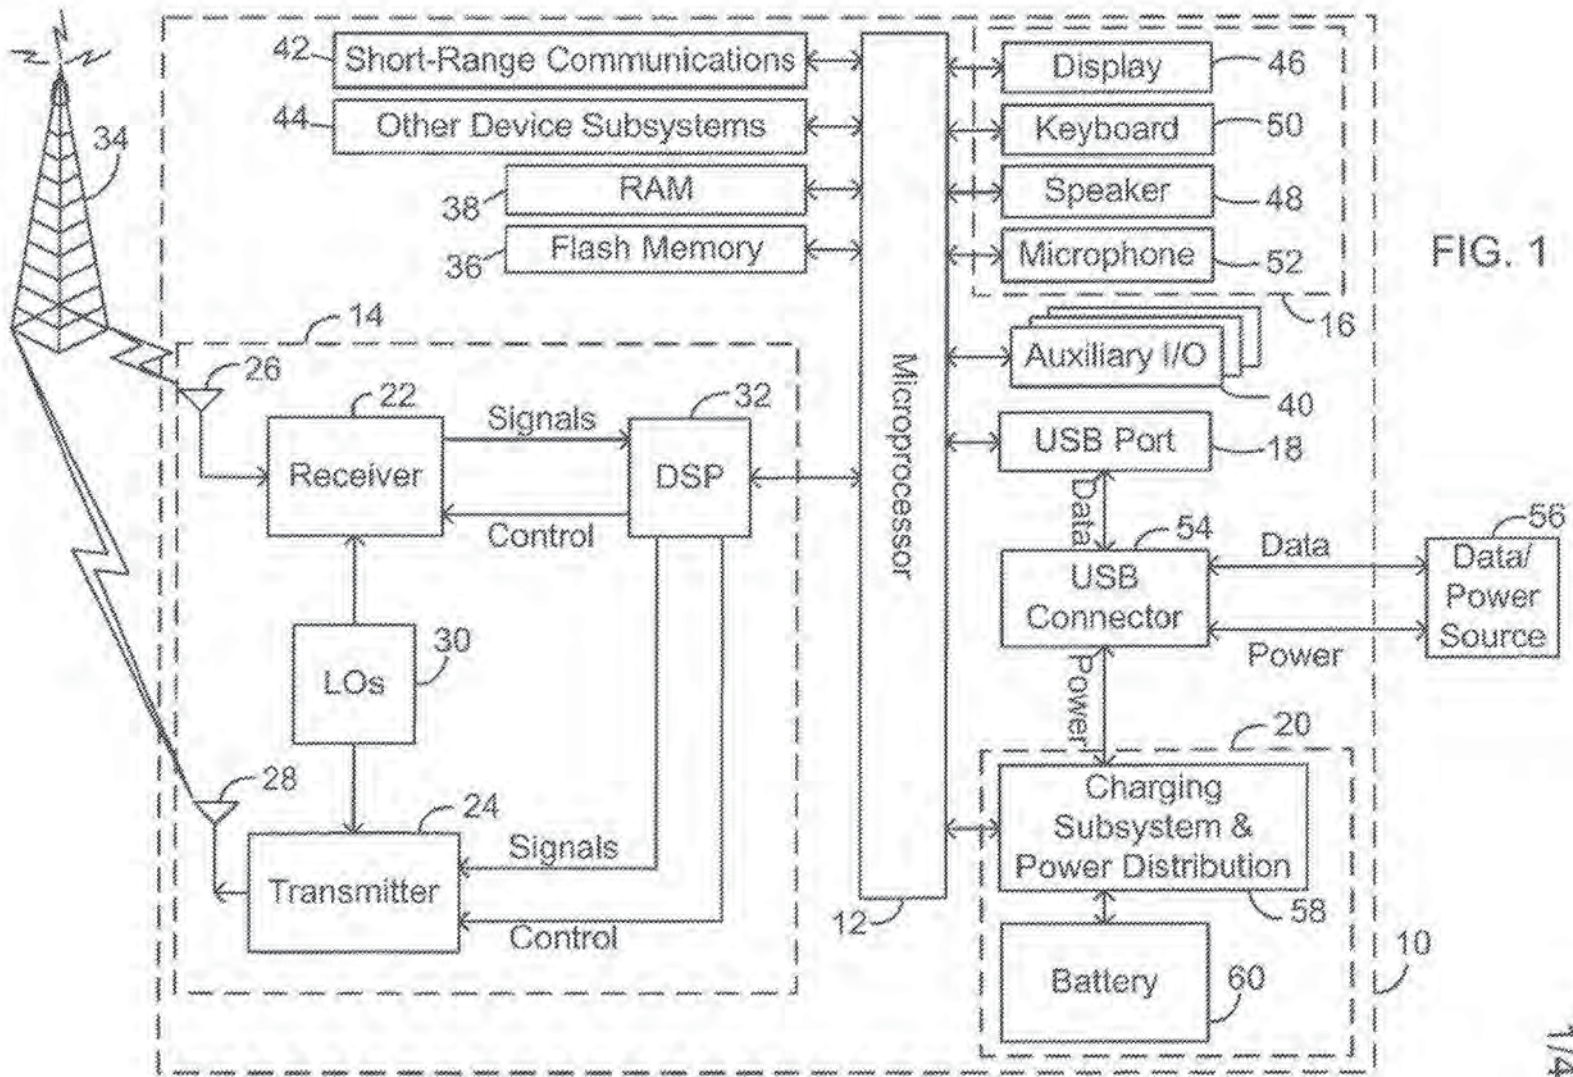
42 Short-Range Communications
44 Other Device Subsystems
38 RAM
36 Flash Memory
34
Display 46
Keyboard 50
Speaker 48
Microphone 52
FIG. 1
16
14
26
22
Signals
32
Receiver
DSP
Control
Microprocessor
Auxiliary I/O
40
USB Port 18
Data
54
Data
56
Data/ Power Source
USB Connector
Power
LOs
30
Power
20
28
24
Charging Subsystem & Power Distribution
Signals
Transmitter
Control
12
58
Battery
60
10
1/4